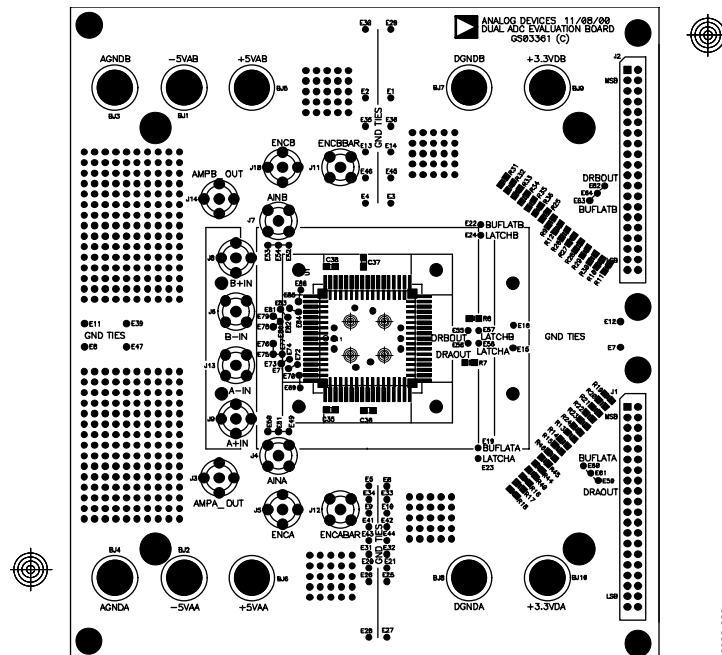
ANALOG DEVICES 11/08/00
DUAL ADC EVALUATION BOARD
GS03361 (C)

AGNDB
-5VAB
+5VAB
BJ3
BJ1
BJ5
E30
E29
E2
E1
E36
E38
GND TIES
DGNDB
+3.3VDB
BJ7
BJ9
J2
MSB

ENCB
ENCBBAR
J10
J11
E13
E14
E46
E45
E4
E3
AMPB_OUT
J14
AINB
J7
DRBOUT
E62
E64
E63
BUFLATB
E22
BUFLATB
E24
LATCHB

B+IN
J8
C38
C37
B-IN
J6
E11
E39
GND TIES
E8
E47
E12
E7
DRBOUT
DRAOUT
LATCHB
LATCHA
GND TIES
E16
E15
A-IN
J13
A+IN
J9
J1
MSB
E19
BUFLATA
LATCHA
E23
BUFLATA
E60
E61
E59
DRAOUT
AMPA_OUT
J3
AINA
J4
ENCA
J5
ENCABAR
J12
E6
E5
E34
E33
E10
E9
E41
E42
E44
E31
E32
E20
E21
E26
E28

BJ4
BJ2
AGNDA
-5VAA
+5VAA
BJ6
DGNDA
+3.3VDA
BJ8
BJ10
LSB
E25
E27